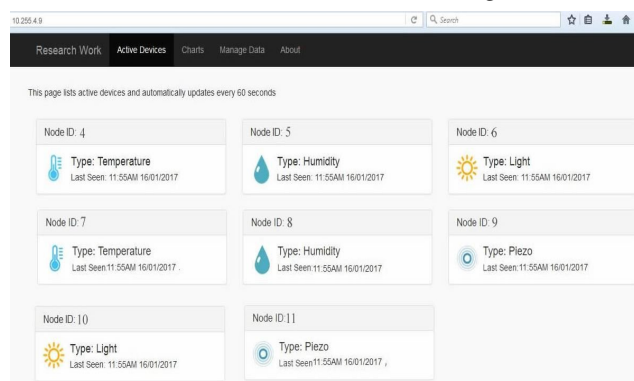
10.255.4.9

Search

Research Work Active Devices Charts Manage Data About

This page lists active devices and automatically updates every 60 seconds

Node ID: 4
Type: Temperature
Last Seen: 11:55AM 16/01/2017

Node ID: 5
Type: Humidity
Last Seen: 11:55AM 16/01/2017

Node ID: 6
Type: Light
Last Seen: 11:55AM 16/01/2017

Node ID: 7
Type: Temperature
Last Seen:11:55AM 16/01/2017 .

Node ID: 8
Type: Humidity
Last Seen:11:55AM 16/01/2017

Node ID: 9
Type: Piezo
Last Seen: 11:55AM 16/01/2017

Node ID: 10
Type: Light
Last Seen: 11:55AM 16/01/2017

Node ID: 11
Type: Piezo
Last Seen11:55AM 16/01/2017 ,